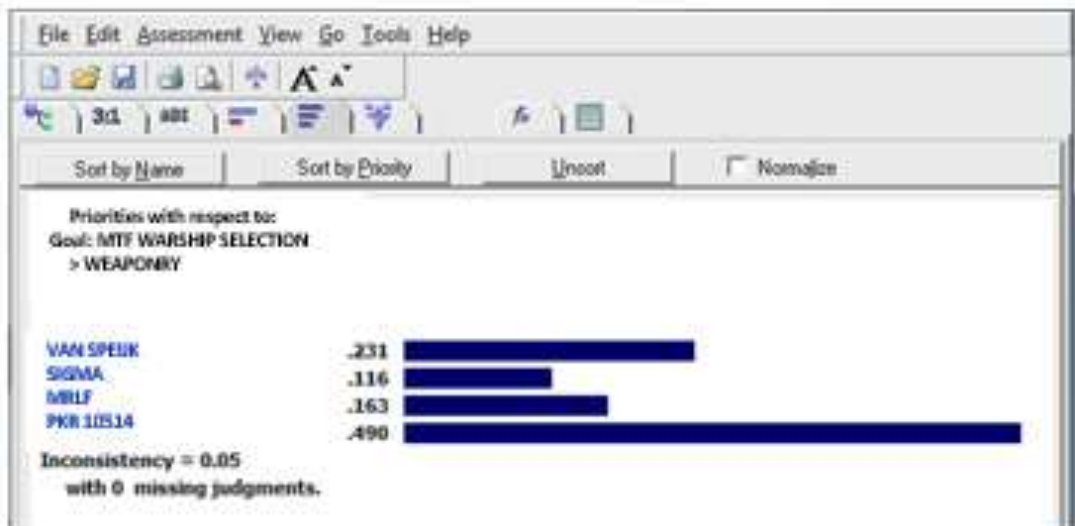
File Edit Assessment View Go Tools Help

3d ABI

Sort by Name | Sort by Priority | Unsort | Normalize

Priorities with respect to:
Goal: MTF WARSHIP SELECTION
> WEAPONRY

VAN SPEIJK .231
SIGMA .116
MBLF .163
PKR 10514 .490

Inconsistency = 0.05
with 0 missing judgments.